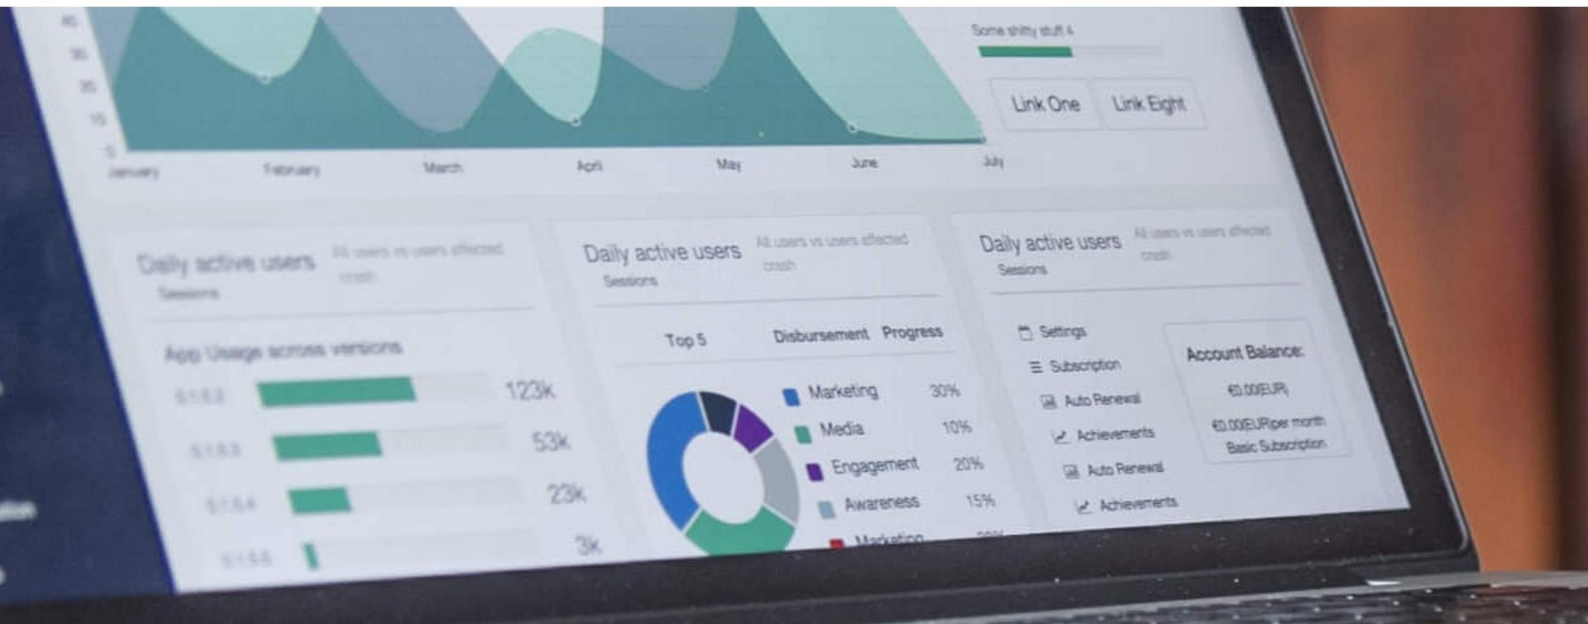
40
30
20
10
5
January
February
March
April
May
June
July

Some shitty stuff 4

Link One
Link Eight

Daily active users
Sessions
All users vs users affected crash

App Usage across versions
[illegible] 123k
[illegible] 53k
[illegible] 23k
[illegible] 3k

Daily active users
Sessions
All users vs users affected crash

Top 5
Disbursement
Progress
Marketing 30%
Media 10%
Engagement 20%
Awareness 15%
Marketing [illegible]

Daily active users
Sessions
All users vs users affected crash

Settings
Subscription
Auto Renewal
Achievements
Auto Renewal
Achievements

Account Balance:
€0.00EUR)
€0.00EUR per month
Basic Subscription